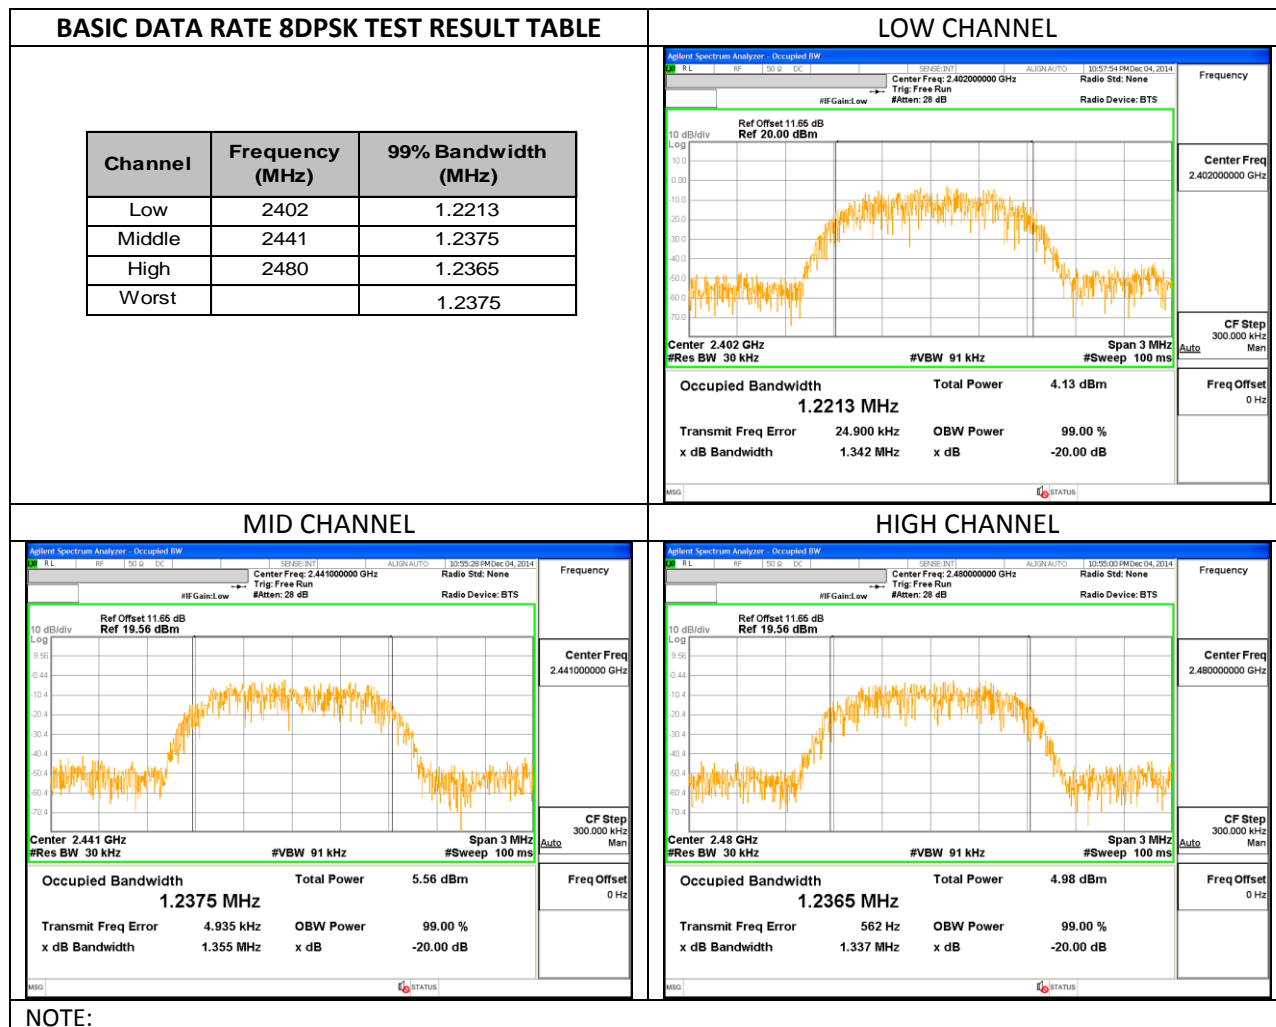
BASIC DATA RATE 8DPSK TEST RESULT TABLE

| Channel | Frequency (MHz) | 99% Bandwidth (MHz) |
|---|---|---|
| Low | 2402 | 1.2213 |
| Middle | 2441 | 1.2375 |
| High | 2480 | 1.2365 |
| Worst | | 1.2375 |

LOW CHANNEL

Agilent Spectrum Analyzer - Occupied BW
RL RF 50 Ω DC SENSE:INT ALIGN AUTO 10:57:54 PM Dec 04, 2014
Center Freq: 2.402000000 GHz Radio Std: None
Trig: Free Run
#IFGain:Low #Atten: 28 dB Radio Device: BTS
Frequency
Ref Offset 11.65 dB
10 dB/div Ref 20.00 dBm
Log
10.0
0.00
-10.0
-20.0
-30.0
-40.0
-50.0
-60.0
-70.0
Center Freq 2.402000000 GHz
Center 2.402 GHz Span 3 MHz
#Res BW 30 kHz #VBW 91 kHz #Sweep 100 ms
CF Step 300.000 kHz Auto Man
Occupied Bandwidth Total Power 4.13 dBm
1.2213 MHz
Transmit Freq Error 24.900 kHz OBW Power 99.00 %
x dB Bandwidth 1.342 MHz x dB -20.00 dB
Freq Offset 0 Hz
MSG STATUS

MID CHANNEL

Agilent Spectrum Analyzer - Occupied BW
RL RF 50 Ω DC SENSE:INT ALIGN AUTO 10:55:28 PM Dec 04, 2014
Center Freq: 2.441000000 GHz Radio Std: None
Trig: Free Run
#IFGain:Low #Atten: 28 dB Radio Device: BTS
Frequency
Ref Offset 11.65 dB
10 dB/div Ref 19.56 dBm
Log
9.56
-0.44
-10.4
-20.4
-30.4
-40.4
-50.4
-60.4
-70.4
Center Freq 2.441000000 GHz
Center 2.441 GHz Span 3 MHz
#Res BW 30 kHz #VBW 91 kHz #Sweep 100 ms
CF Step 300.000 kHz Auto Man
Occupied Bandwidth Total Power 5.56 dBm
1.2375 MHz
Transmit Freq Error 4.935 kHz OBW Power 99.00 %
x dB Bandwidth 1.355 MHz x dB -20.00 dB
Freq Offset 0 Hz
MSG STATUS

HIGH CHANNEL

Agilent Spectrum Analyzer - Occupied BW
RL RF 50 Ω DC SENSE:INT ALIGN AUTO 10:55:00 PM Dec 04, 2014
Center Freq: 2.480000000 GHz Radio Std: None
Trig: Free Run
#IFGain:Low #Atten: 28 dB Radio Device: BTS
Frequency
Ref Offset 11.65 dB
10 dB/div Ref 19.56 dBm
Log
9.56
-0.44
-10.4
-20.4
-30.4
-40.4
-50.4
-60.4
-70.4
Center Freq 2.480000000 GHz
Center 2.48 GHz Span 3 MHz
#Res BW 30 kHz #VBW 91 kHz #Sweep 100 ms
CF Step 300.000 kHz Auto Man
Occupied Bandwidth Total Power 4.98 dBm
1.2365 MHz
Transmit Freq Error 562 Hz OBW Power 99.00 %
x dB Bandwidth 1.337 MHz x dB -20.00 dB
Freq Offset 0 Hz
MSG STATUS

NOTE: